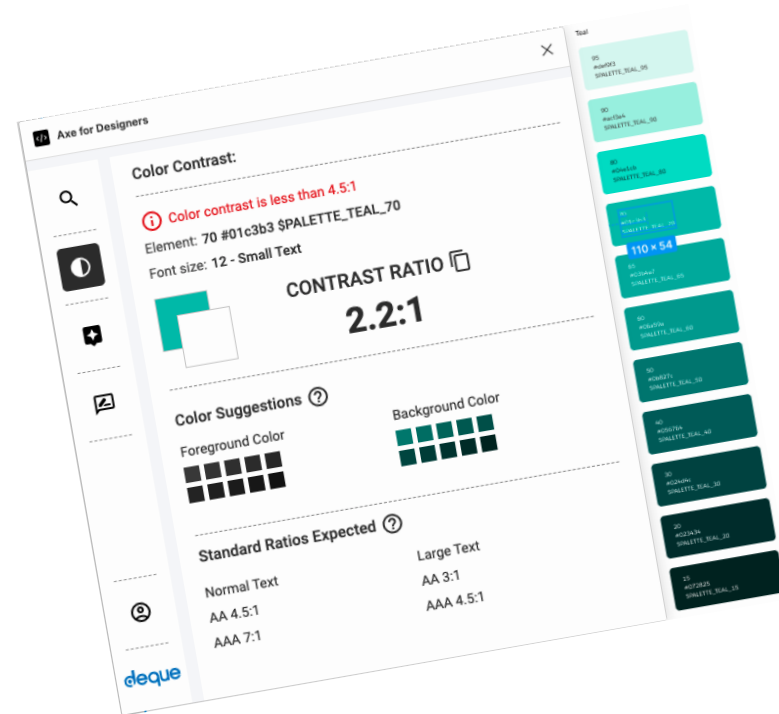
Axe for Designers

Color Contrast:

Color contrast is less than 4.5:1

Element: 70 #01c3b3 $PALETTE_TEAL_70

Font size: 12 - Small Text

CONTRAST RATIO

2.2:1

Color Suggestions

Foreground Color

Background Color

Standard Ratios Expected

Normal Text

AA 4.5:1

AAA 7:1

Large Text

AA 3:1

AAA 4.5:1

deque

Teal

95
#def9f3
$PALETTE_TEAL_95

90
#acf3e4
$PALETTE_TEAL_90

80
#04e5cb
$PALETTE_TEAL_80

70
#01c3b3
$PALETTE_TEAL_70

110 × 54

65
#03a4a7
$PALETTE_TEAL_65

60
#03a59e
$PALETTE_TEAL_60

50
#06827c
$PALETTE_TEAL_50

40
#05676a
$PALETTE_TEAL_40

30
#024d4c
$PALETTE_TEAL_30

20
#02343b
$PALETTE_TEAL_20

15
#072825
$PALETTE_TEAL_15